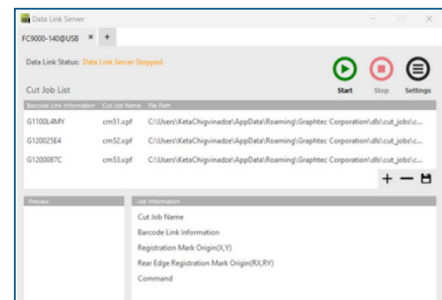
Data Link Server

FC9000-140@USB ×  +

Data Link Status: Data Link Server Stopped

Start  Stop  Settings

Cut Job List

| Barcode Link Information | Cut Job Name | File Path |
|---|---|---|
| G1100L4MY | cm51.xpf | C:\Users\KetaChigvinadze\AppData\Roaming\Graphtec Corporation\dls\cut_jobs\c... |
| G120025E4 | cm52.xpf | C:\Users\KetaChigvinadze\AppData\Roaming\Graphtec Corporation\dls\cut_jobs\c... |
| G1200087C | cm53.xpf | C:\Users\KetaChigvinadze\AppData\Roaming\Graphtec Corporation\dls\cut_jobs\c... |

Preview

Job Information

Cut Job Name

Barcode Link Information

Registration Mark Origin(X,Y)

Rear Edge Registration Mark Origin(RX,RY)

Command